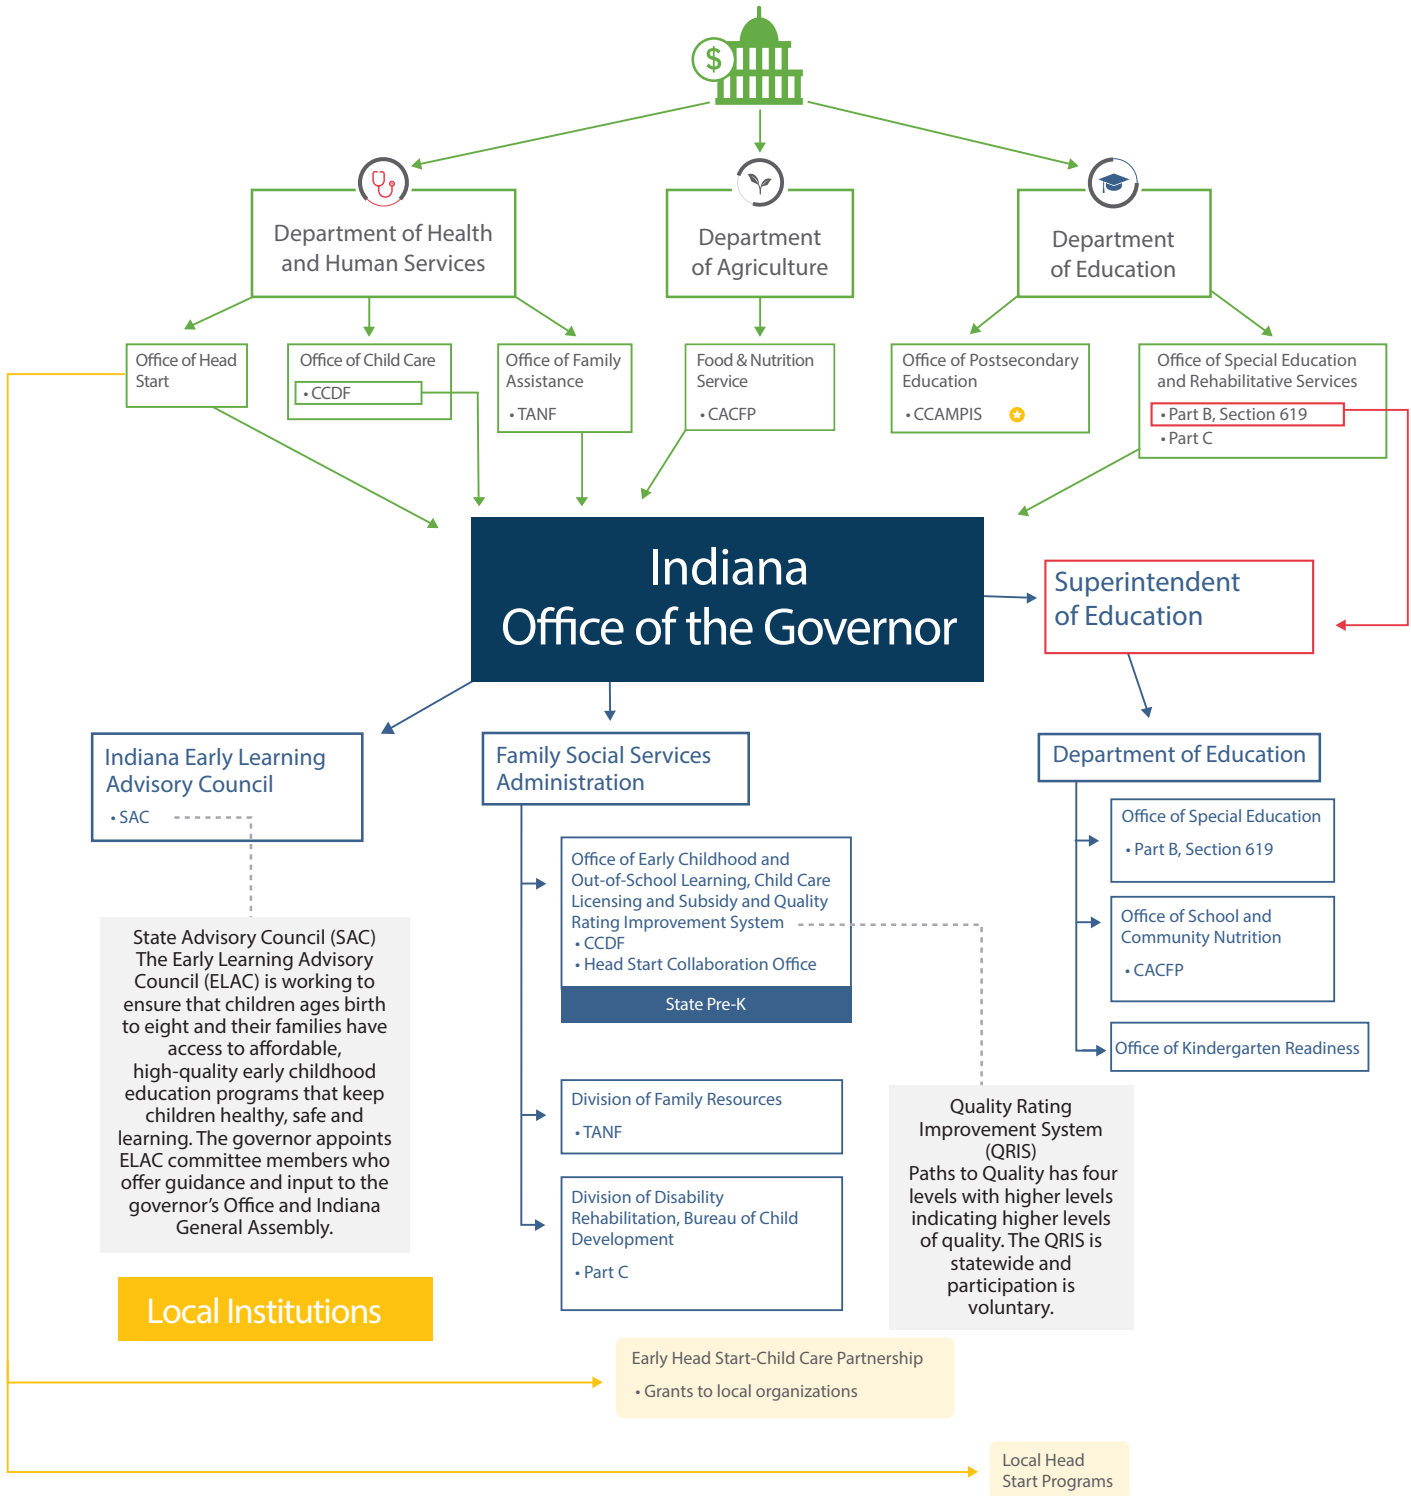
Department of Health and Human Services

Department of Agriculture

Department of Education

Office of Head Start

Office of Child Care
• CCDF

Office of Family Assistance
• TANF

Food & Nutrition Service
• CACFP

Office of Postsecondary Education
• CCAMPIS

Office of Special Education and Rehabilitative Services
• Part B, Section 619
• Part C

Indiana Office of the Governor

Superintendent of Education

Indiana Early Learning Advisory Council
• SAC

Family Social Services Administration

Department of Education

Office of Early Childhood and Out-of-School Learning, Child Care Licensing and Subsidy and Quality Rating Improvement System
• CCDF
• Head Start Collaboration Office

State Pre-K

Office of Special Education
• Part B, Section 619

Office of School and Community Nutrition
• CACFP

Office of Kindergarten Readiness

State Advisory Council (SAC)
The Early Learning Advisory Council (ELAC) is working to ensure that children ages birth to eight and their families have access to affordable, high-quality early childhood education programs that keep children healthy, safe and learning. The governor appoints ELAC committee members who offer guidance and input to the governor's Office and Indiana General Assembly.

Division of Family Resources
• TANF

Division of Disability Rehabilitation, Bureau of Child Development
• Part C

Quality Rating Improvement System (QRIS)
Paths to Quality has four levels with higher levels indicating higher levels of quality. The QRIS is statewide and participation is voluntary.

Local Institutions

Early Head Start-Child Care Partnership
• Grants to local organizations

Local Head Start Programs